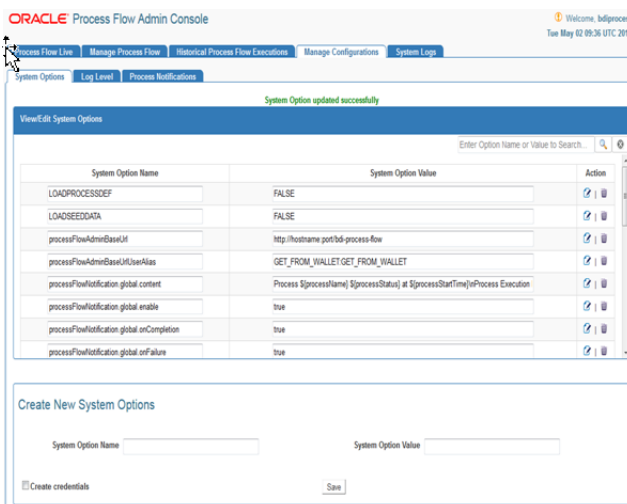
ORACLE Process Flow Admin Console

Welcome, bdiprocess
Tue May 02 09:36 UTC 201

Process Flow Live | Manage Process Flow | Historical Process Flow Executions | Manage Configurations | System Logs

System Options | Log Level | Process Notifications

System Option updated successfully

View/Edit System Options

Enter Option Name or Value to Search...

| System Option Name | System Option Value | Action |
|---|---|---|
| LOADPROCESSDEF | FALSE | |
| LOADSEEDDATA | FALSE | |
| processFlowAdminBaseUrl | http://hostname:port/bdi-process-flow | |
| processFlowAdminBaseUrlUserAlias | GET_FROM_WALLET:GET_FROM_WALLET | |
| processFlowNotification.global.content | Process $[processName] $[processStatus] at $[processStartTime]\nProcess Execution | |
| processFlowNotification.global.enable | true | |
| processFlowNotification.global.onCompletion | true | |
| processFlowNotification.global.onFailure | true | |

Create New System Options

System Option Name

System Option Value

Create credentials

Save